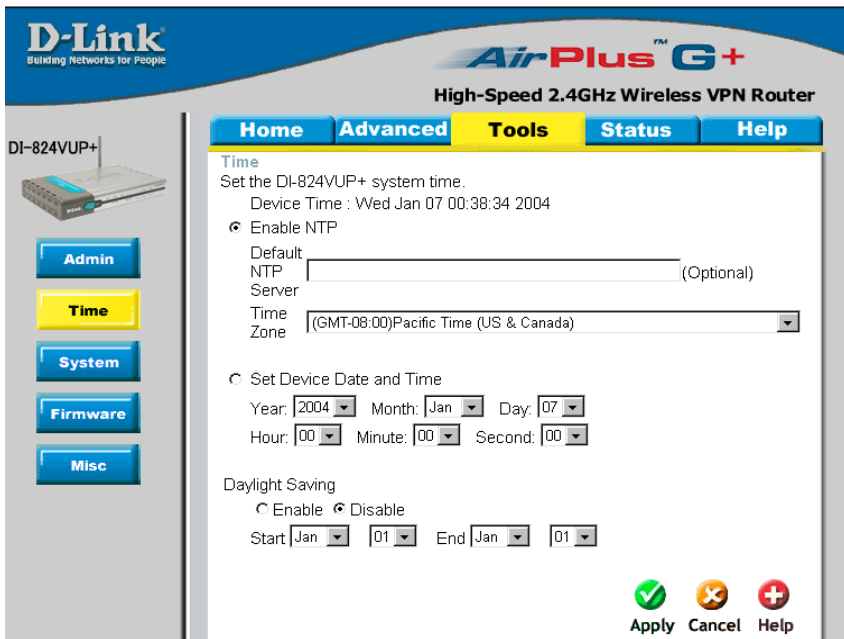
D-Link
Building Networks for People

AirPlus™ G+
High-Speed 2.4GHz Wireless VPN Router

DI-824VUP+

Home | Advanced | Tools | Status | Help

Admin
Time
System
Firmware
Misc

Time
Set the DI-824VUP+ system time.
Device Time : Wed Jan 07 00:38:34 2004

Enable NTP
Default NTP Server (Optional)
Time Zone (GMT-08:00)Pacific Time (US & Canada)

Set Device Date and Time
Year: 2004 Month: Jan Day: 07
Hour: 00 Minute: 00 Second: 00

Daylight Saving
Enable Disable
Start Jan 01 End Jan 01

Apply Cancel Help